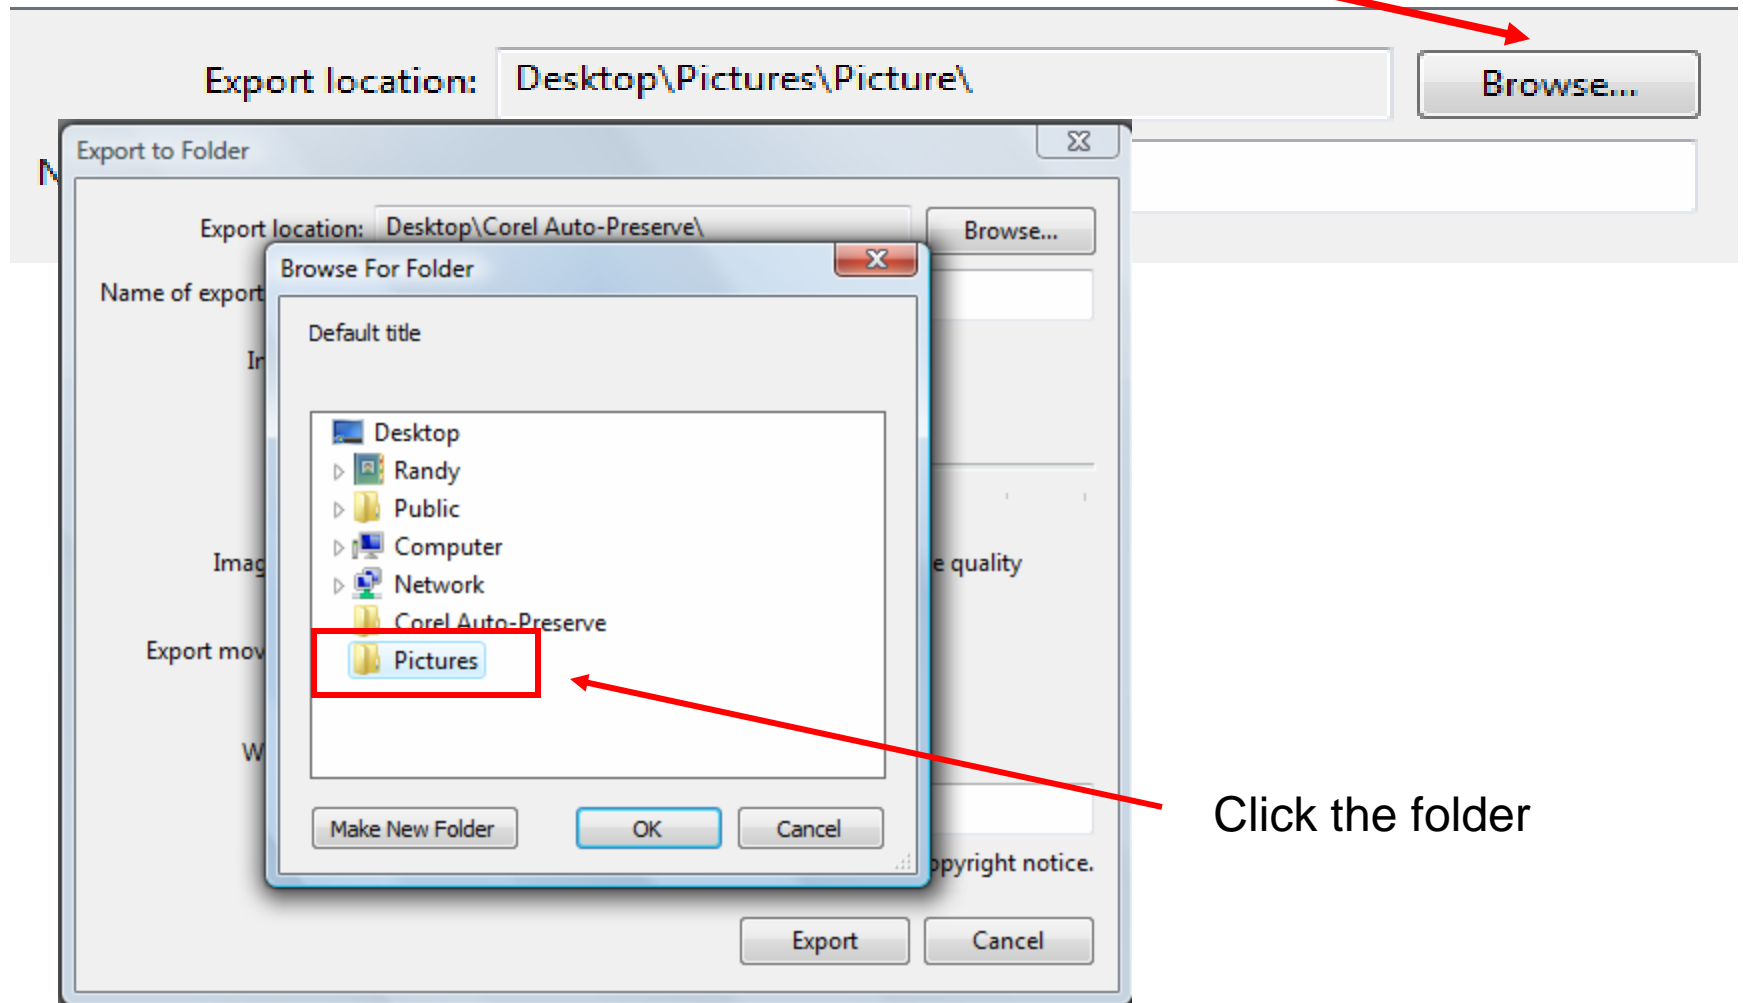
Export location: Desktop\Pictures\Picture\

Browse...

N

Export to Folder

Export location: Desktop\Corel Auto-Preserve\

Browse...

Name of export

In

Imag

e quality

Export mov

W

opyright notice.

Browse For Folder

Default title

Desktop
Randy
Public
Computer
Network
Corel Auto-Preserve
Pictures

Make New Folder

OK

Cancel

Export

Cancel

Click the folder